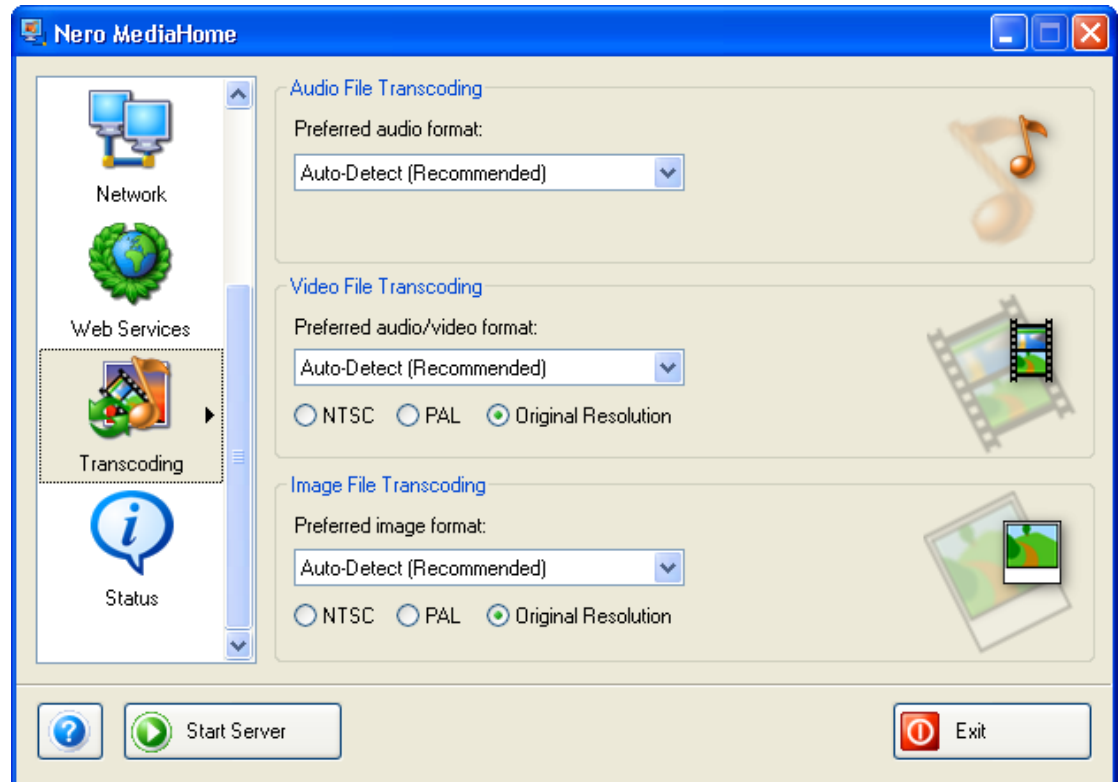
Nero MediaHome

Network

Web Services

Transcoding

Status

Audio File Transcoding

Preferred audio format:

Auto-Detect (Recommended)

Video File Transcoding

Preferred audio/video format:

Auto-Detect (Recommended)

NTSC PAL Original Resolution

Image File Transcoding

Preferred image format:

Auto-Detect (Recommended)

NTSC PAL Original Resolution

Start Server

Exit